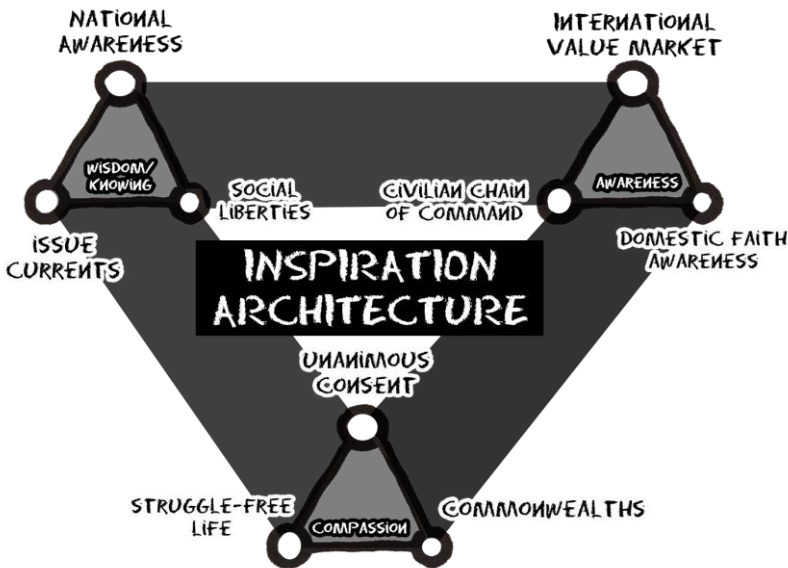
NATIONAL AWARENESS

INTERNATIONAL VALUE MARKET

WISDOM/ KNOWING

SOCIAL LIBERTIES

CIVILIAN CHAIN OF COMMAND

AWARENESS

ISSUE CURRENTS

DOMESTIC FAITH AWARENESS

INSPIRATION ARCHITECTURE

UNANIMOUS CONSENT

STRUGGLE-FREE LIFE

COMPASSION

COMMONWEALTHS